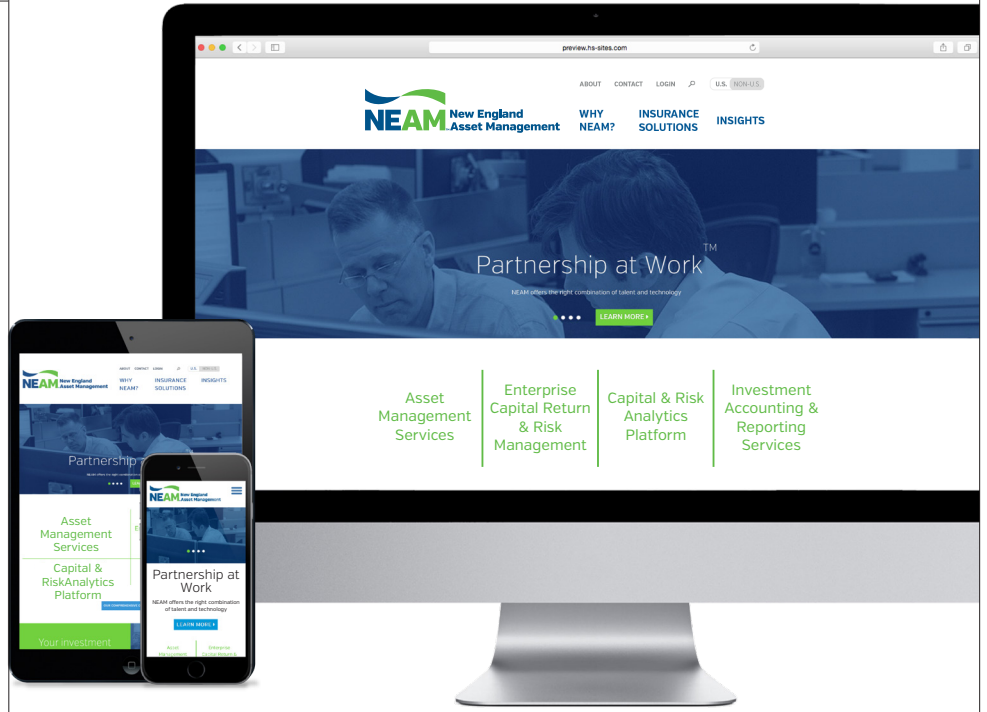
preview.hs-sites.com

ABOUT CONTACT LOGIN U.S. NON-U.S.

NEAM New England Asset Management

WHY NEAM? INSURANCE SOLUTIONS INSIGHTS

Partnership at Work™

NEAM offers the right combination of talent and technology

LEARN MORE

Asset Management Services

Enterprise Capital Return & Risk Management

Capital & Risk Analytics Platform

Investment Accounting & Reporting Services

ABOUT CONTACT LOGIN U.S. NON-U.S.

NEAM New England Asset Management

WHY NEAM? INSURANCE SOLUTIONS INSIGHTS

Partnership

Asset Management Services

Capital & RiskAnalytics Platform

Your investment

NEAM New England Asset Management

Partnership at Work

NEAM offers the right combination of talent and technology

LEARN MORE

Asset Management

Enterprise Capital Return &